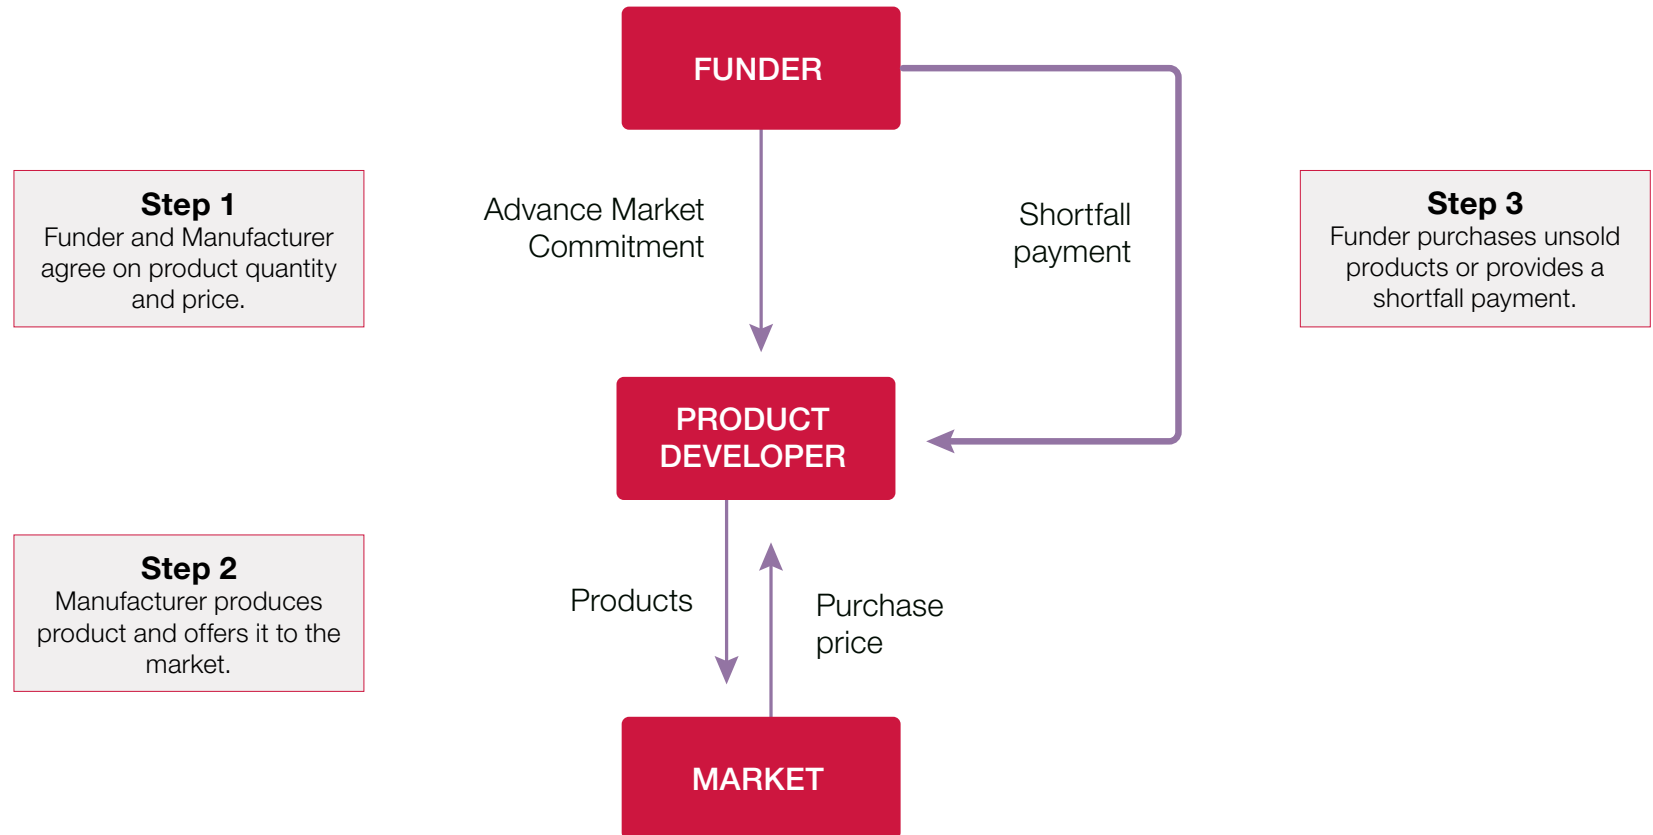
FUNDER

Step 1
Funder and Manufacturer agree on product quantity and price.

Advance Market Commitment

Shortfall payment

Step 3
Funder purchases unsold products or provides a shortfall payment.

PRODUCT DEVELOPER

Step 2
Manufacturer produces product and offers it to the market.

Products

Purchase price

MARKET